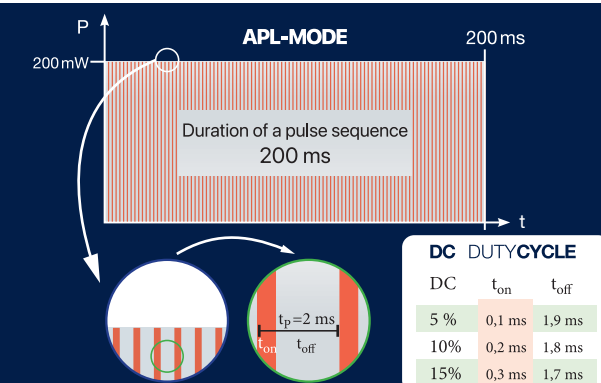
P

APL-MODE

200 ms

200 mW

Duration of a pulse sequence
200 ms

t

$t_P$=2 ms
$t_{on}$ $t_{off}$

DC DUTYCYCLE

| DC | $t_{on}$ | $t_{off}$ |
|---|---|---|
| 5 % | 0,1 ms | 1,9 ms |
| 10% | 0,2 ms | 1,8 ms |
| 15% | 0,3 ms | 1,7 ms |